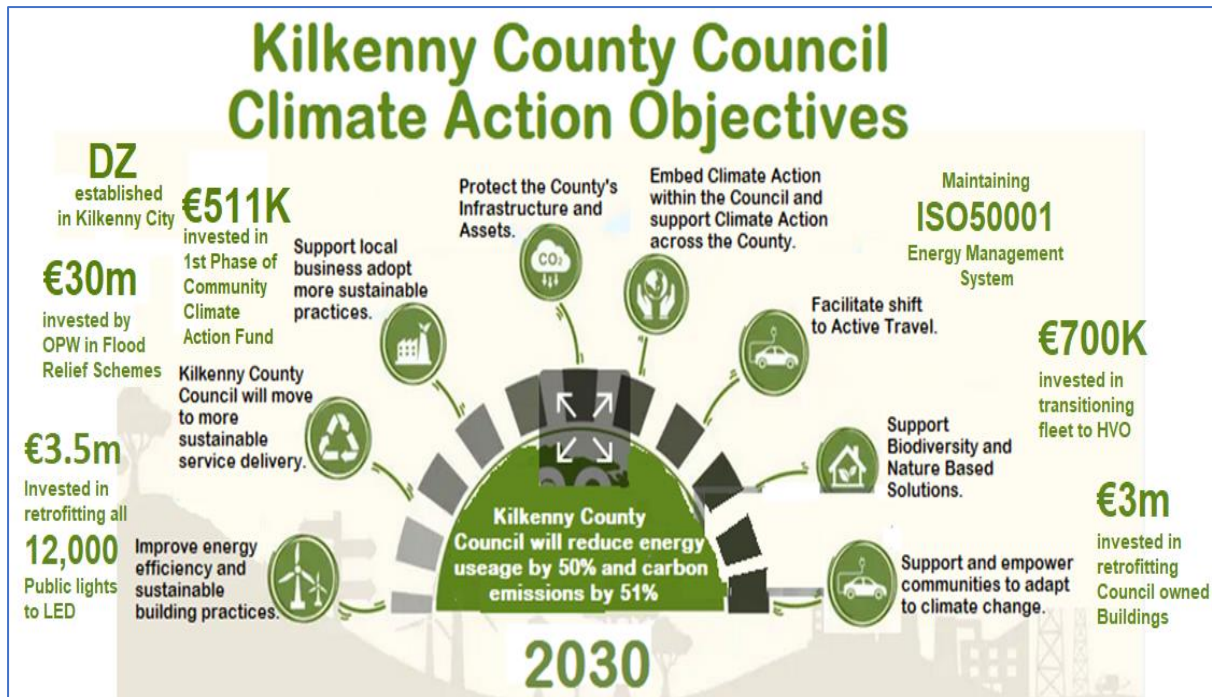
Kilkenny County Council Climate Action Objectives

DZ established in Kilkenny City

€511K invested in 1st Phase of Community Climate Action Fund

€30m invested by OPW in Flood Relief Schemes

€3.5m Invested in retrofitting all 12,000 Public lights to LED

Support local business adopt more sustainable practices.

Protect the County's Infrastructure and Assets.

$CO_2$

Embed Climate Action within the Council and support Climate Action across the County.

Maintaining ISO50001 Energy Management System

Facilitate shift to Active Travel.

€700K invested in transitioning fleet to HVO

Kilkenny County Council will move to more sustainable service delivery.

Support Biodiversity and Nature Based Solutions.

€3m invested in retrofitting Council owned Buildings

Improve energy efficiency and sustainable building practices.

Kilkenny County Council will reduce energy useage by 50% and carbon emissions by 51%

Support and empower communities to adapt to climate change.

2030